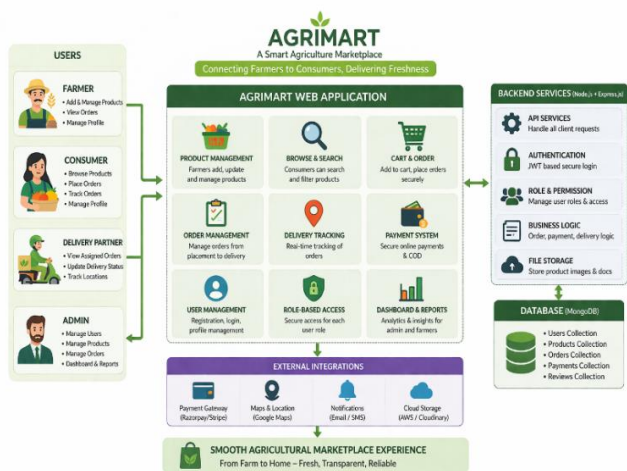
AGRIMART
A Smart Agriculture Marketplace
Connecting Farmers to Consumers, Delivering Freshness

USERS

FARMER
• Add & Manage Products
• View Orders
• Manage Profile

CONSUMER
• Browse Products
• Place Orders
• Track Orders
• Manage Profile

DELIVERY PARTNER
• View Assigned Orders
• Update Delivery Status
• Track Locations

ADMIN
• Manage Users
• Manage Products
• Manage Orders
• Dashboard & Reports

AGRIMART WEB APPLICATION

PRODUCT MANAGEMENT
Farmers add, update and manage products

BROWSE & SEARCH
Consumers can search and filter products

CART & ORDER
Add to cart, place orders securely

ORDER MANAGEMENT
Manage orders from placement to delivery

DELIVERY TRACKING
Real-time tracking of orders

PAYMENT SYSTEM
Secure online payments & COD

USER MANAGEMENT
Registration, login, profile management

ROLE-BASED ACCESS
Secure access for each user role

DASHBOARD & REPORTS
Analytics & insights for admin and farmers

BACKEND SERVICES (Node.js + Express.js)

API SERVICES
Handle all client requests

AUTHENTICATION
JWT based secure login

ROLE & PERMISSION
Manage user roles & access

BUSINESS LOGIC
Order, payment, delivery logic

FILE STORAGE
Store product images & docs

DATABASE (MongoDB)
• Users Collection
• Products Collection
• Orders Collection
• Payments Collection
• Reviews Collection

EXTERNAL INTEGRATIONS

Payment Gateway (Razorpay/Stripe)

Maps & Location (Google Maps)

Notifications (Email / SMS)

Cloud Storage (AWS / Cloudinary)

SMOOTH AGRICULTURAL MARKETPLACE EXPERIENCE
From Farm to Home – Fresh, Transparent, Reliable